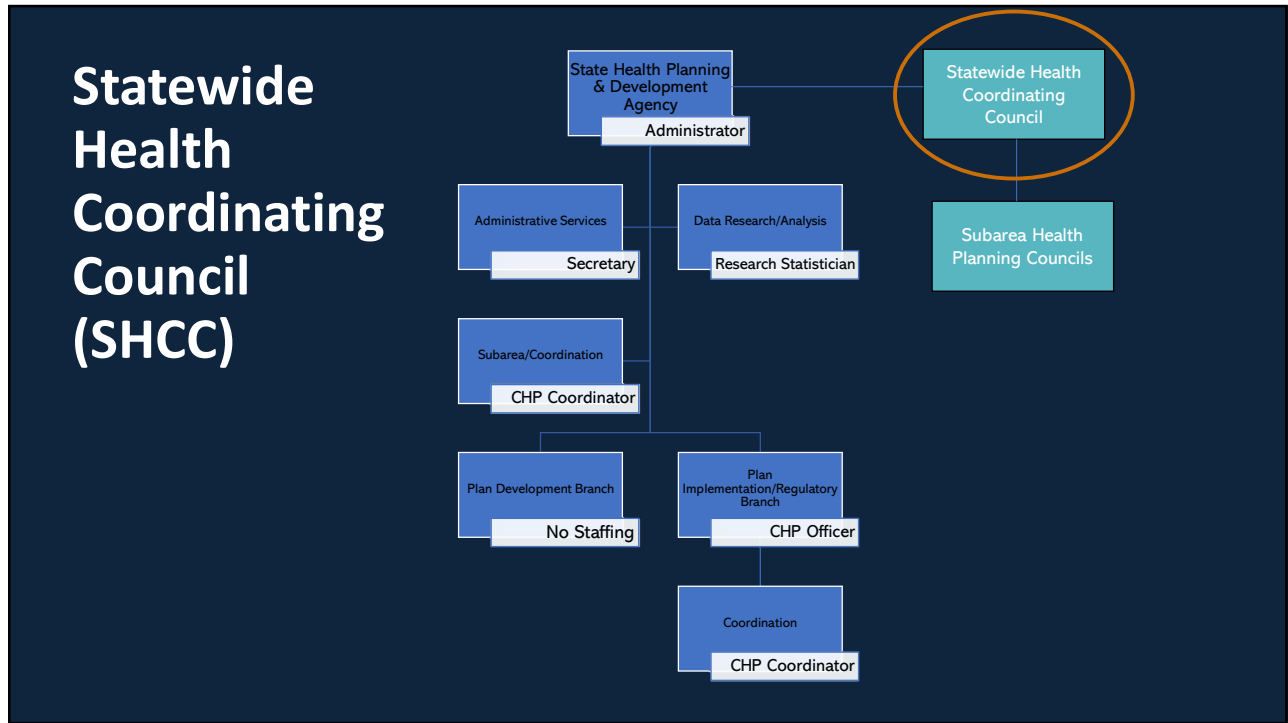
Statewide Health Coordinating Council (SHCC)

State Health Planning & Development Agency

Administrator

Statewide Health Coordinating Council

Subarea Health Planning Councils

Administrative Services

Secretary

Data Research/Analysis

Research Statistician

Subarea/Coordination

CHP Coordinator

Plan Development Branch

No Staffing

Plan Implementation/Regulatory Branch

CHP Officer

Coordination

CHP Coordinator